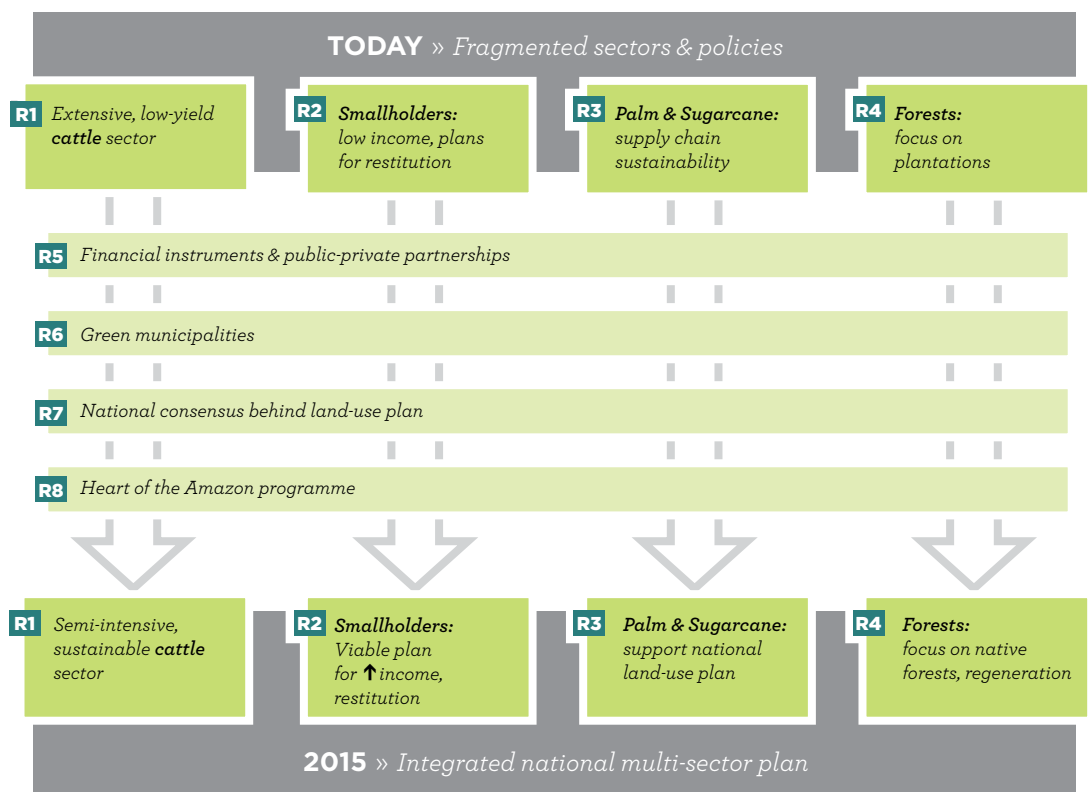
TODAY » Fragmented sectors & policies

R1 Extensive, low-yield cattle sector

R2 Smallholders: low income, plans for restitution

R3 Palm & Sugarcane: supply chain sustainability

R4 Forests: focus on plantations

R5 Financial instruments & public-private partnerships

R6 Green municipalities

R7 National consensus behind land-use plan

R8 Heart of the Amazon programme

R1 Semi-intensive, sustainable cattle sector

R2 Smallholders: Viable plan for ↑ income, restitution

R3 Palm & Sugarcane: support national land-use plan

R4 Forests: focus on native forests, regeneration

2015 » Integrated national multi-sector plan